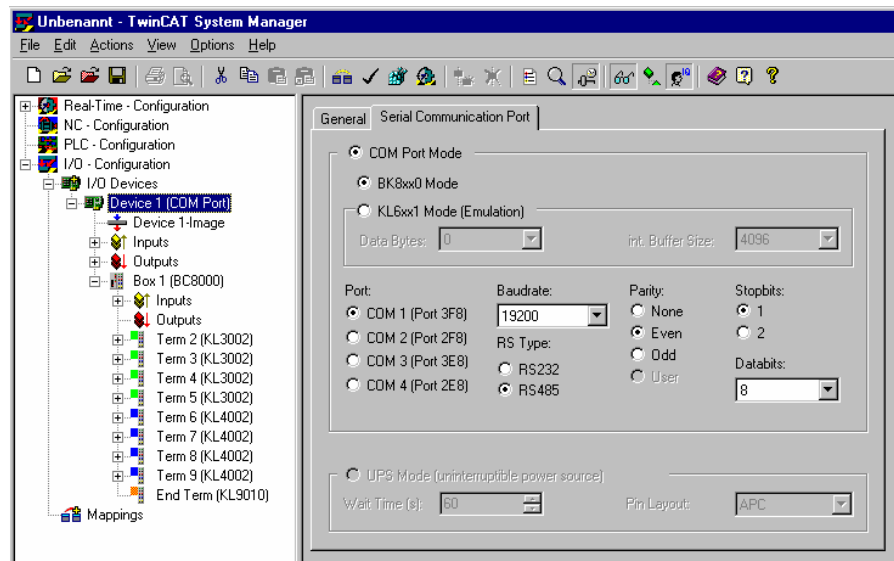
Unbenannt - TwinCAT System Manager
File Edit Actions View Options Help

Real-Time - Configuration
NC - Configuration
PLC - Configuration
I/O - Configuration
I/O Devices
Device 1 (COM Port)
Device 1-Image
Inputs
Outputs
Box 1 (BC8000)
Inputs
Outputs
Term 2 (KL3002)
Term 3 (KL3002)
Term 4 (KL3002)
Term 5 (KL3002)
Term 6 (KL4002)
Term 7 (KL4002)
Term 8 (KL4002)
Term 9 (KL4002)
End Term (KL9010)
Mappings

General | Serial Communication Port

COM Port Mode
BK8xx0 Mode
KL6xx1 Mode (Emulation)
Data Bytes: 0
int. Buffer Size: 4096

Port:
COM 1 (Port 3F8)
COM 2 (Port 2F8)
COM 3 (Port 3E8)
COM 4 (Port 2E8)

Baudrate:
19200
RS Type:
RS232
RS485

Parity:
None
Even
Odd
User

Stopbits:
1
2
Databits:
8

UPS Mode (uninterruptible power source)
Wait Time (s): 60
Pin Layout: APC